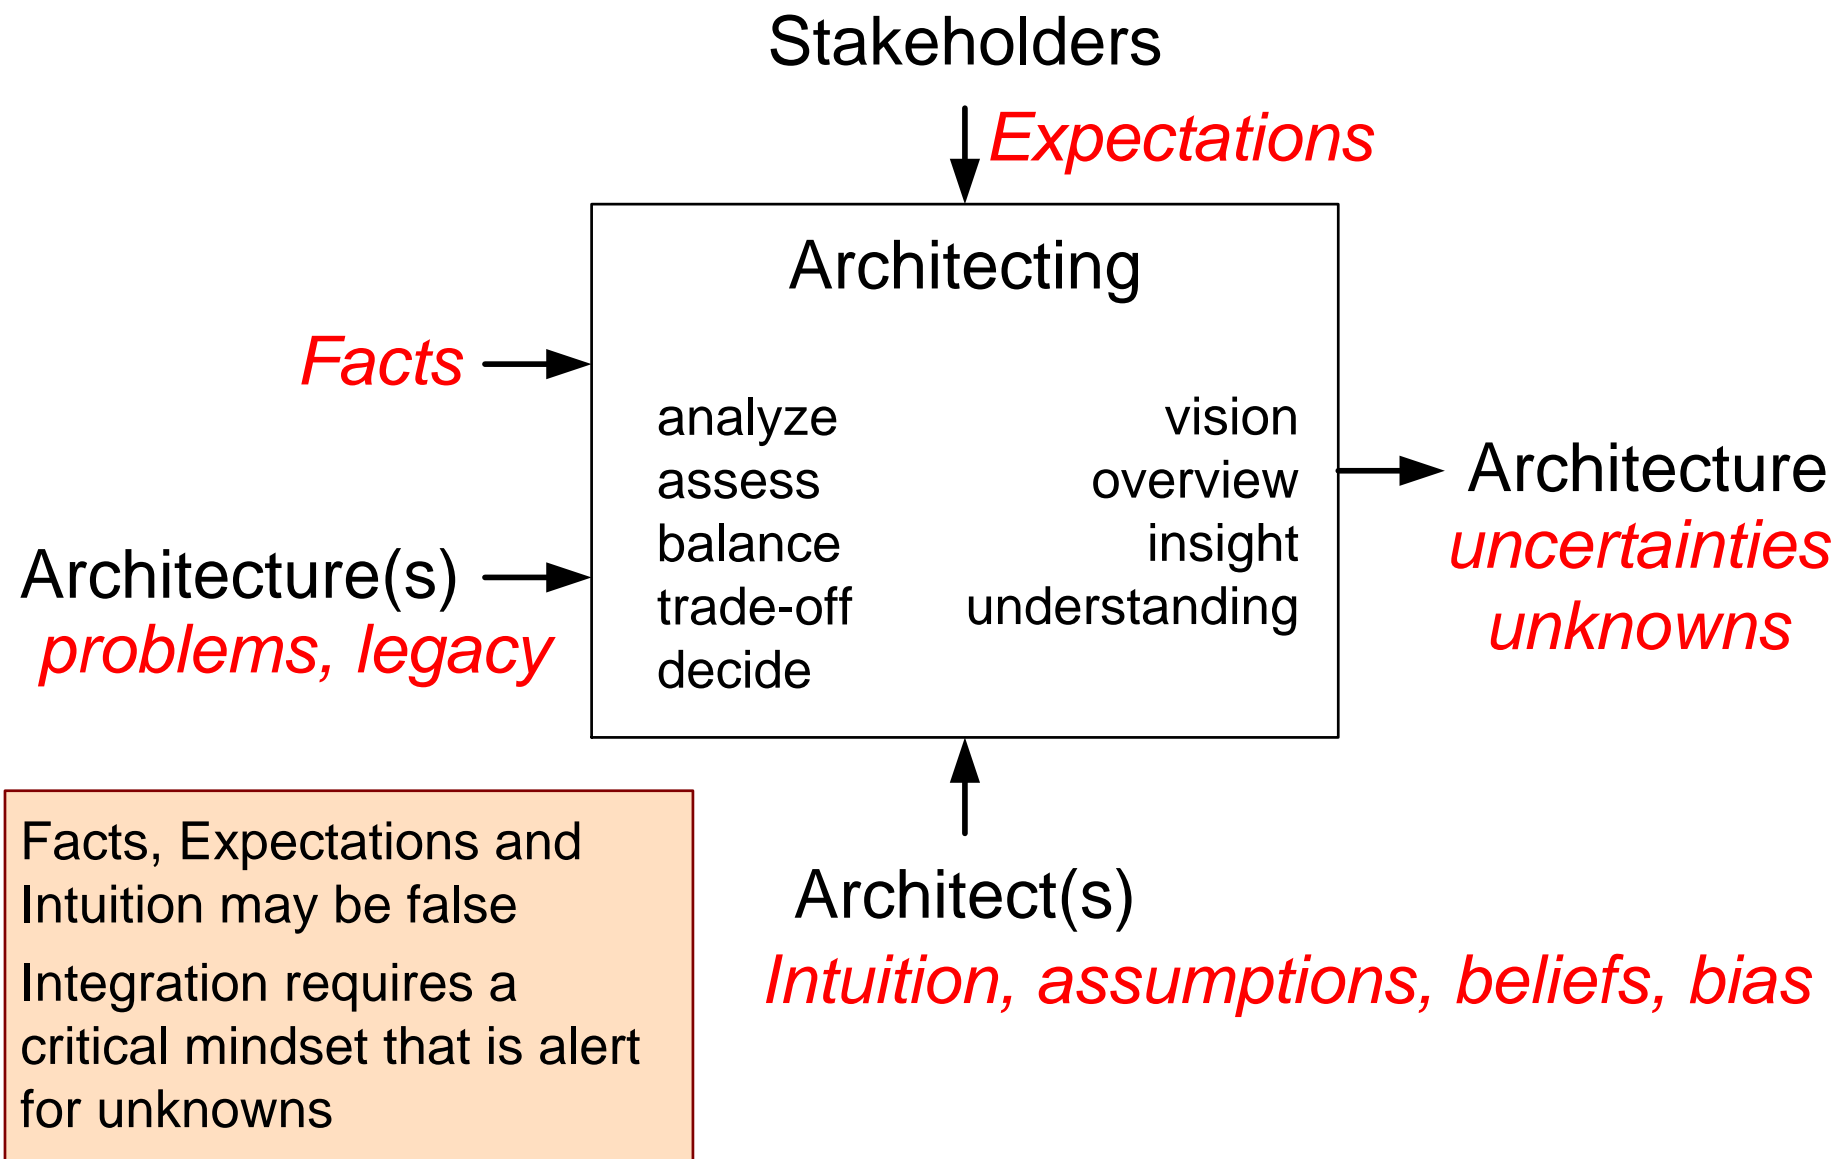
Stakeholders

Expectations

Architecting

Facts

analyze
assess
balance
trade-off
decide

vision
overview
insight
understanding

Architecture
uncertainties
unknowns

Architecture(s)
problems, legacy

Facts, Expectations and Intuition may be false

Integration requires a critical mindset that is alert for unknowns

Architect(s)
Intuition, assumptions, beliefs, bias